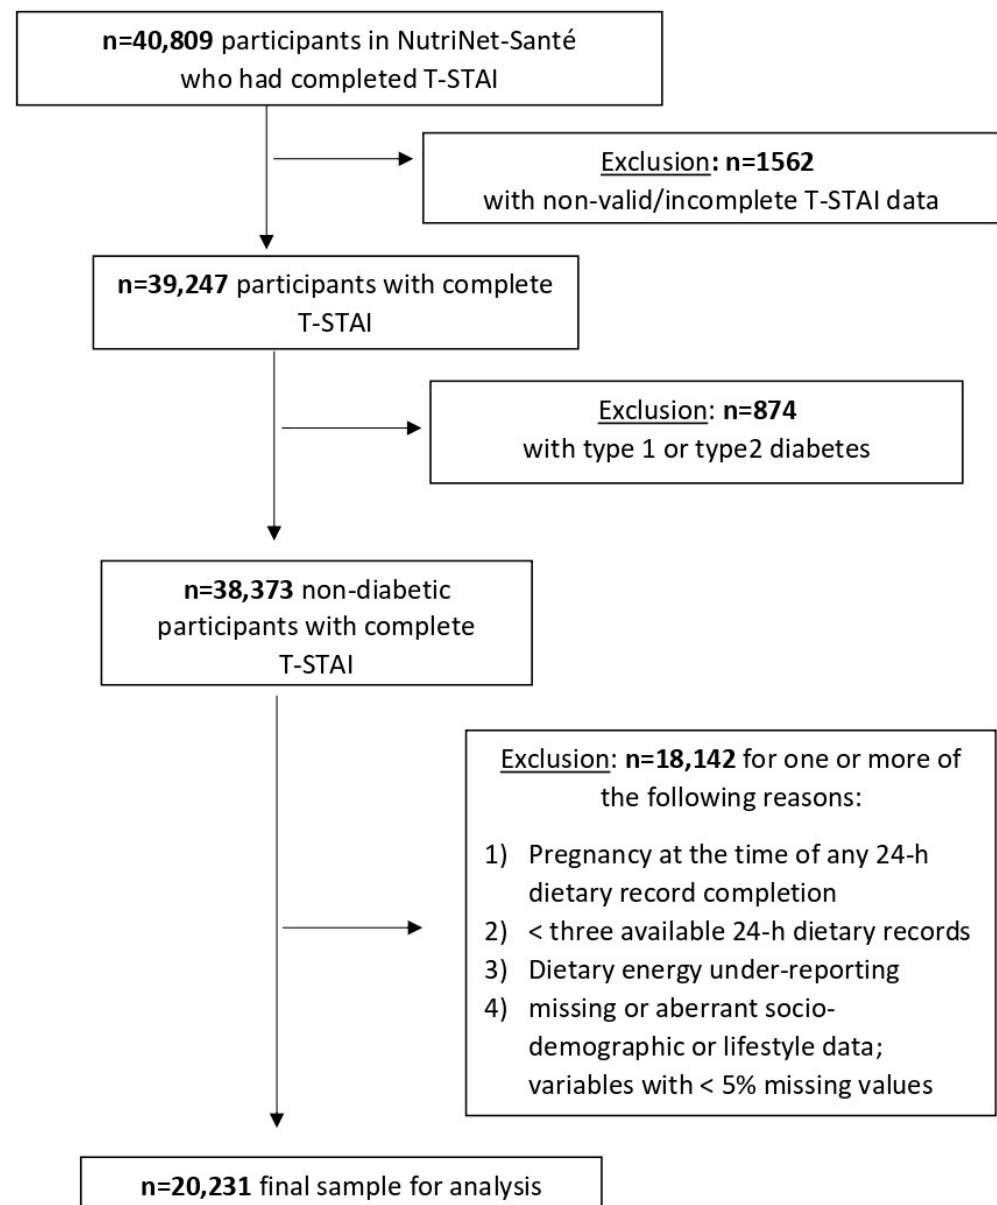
**n=40,809** participants in NutriNet-Santé who had completed T-STAI

Exclusion: **n=1562** with non-valid/incomplete T-STAI data

**n=39,247** participants with complete T-STAI

Exclusion: **n=874** with type 1 or type2 diabetes

**n=38,373** non-diabetic participants with complete T-STAI

Exclusion: **n=18,142** for one or more of the following reasons:

1) Pregnancy at the time of any 24-h dietary record completion
2) < three available 24-h dietary records
3) Dietary energy under-reporting
4) missing or aberrant socio-demographic or lifestyle data; variables with < 5% missing values

**n=20,231** final sample for analysis